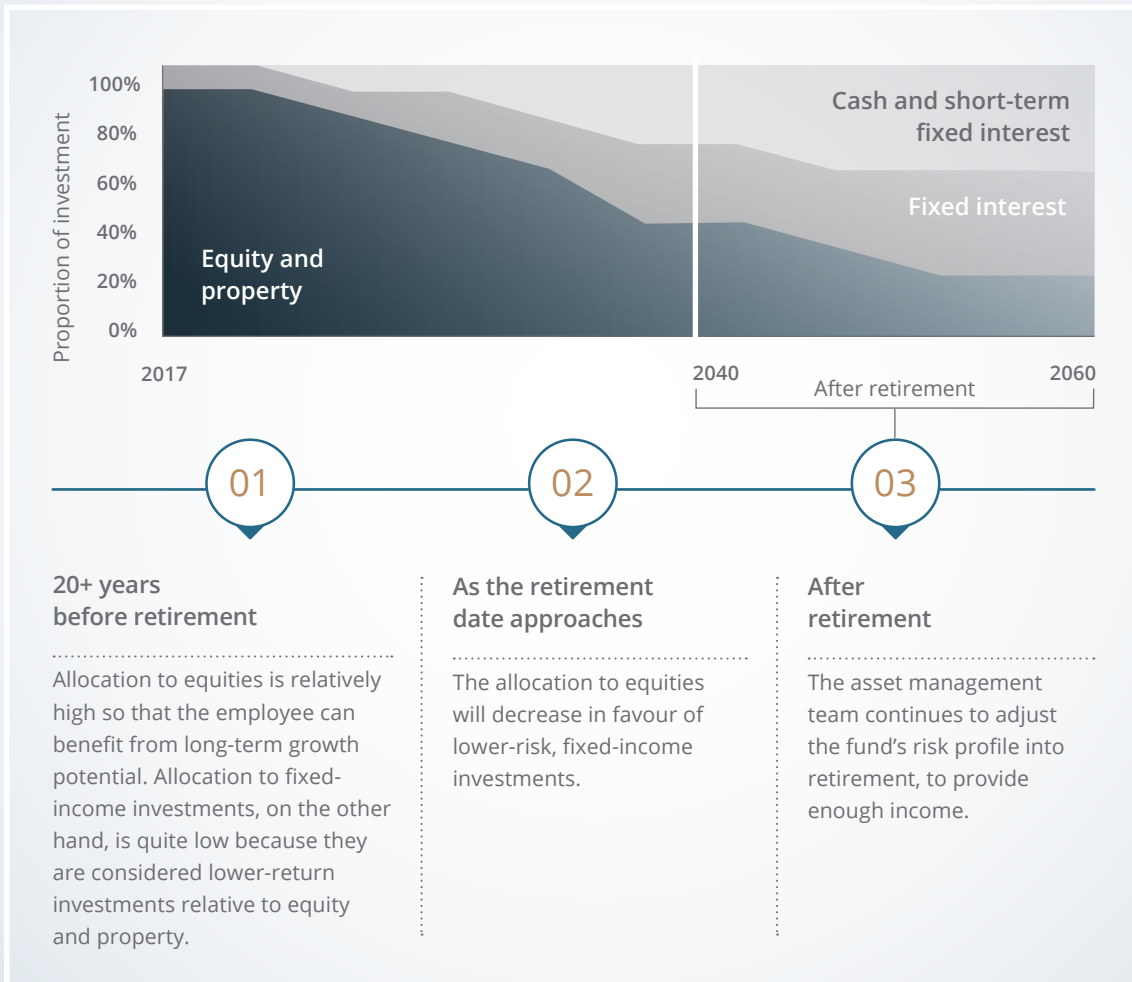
100%
80%
60%
40%
20%
0%

Proportion of investment

Equity and property

Cash and short-term fixed interest

Fixed interest

2017

2040

2060

After retirement

01

02

03

20+ years before retirement

Allocation to equities is relatively high so that the employee can benefit from long-term growth potential. Allocation to fixed-income investments, on the other hand, is quite low because they are considered lower-return investments relative to equity and property.

As the retirement date approaches

The allocation to equities will decrease in favour of lower-risk, fixed-income investments.

After retirement

The asset management team continues to adjust the fund's risk profile into retirement, to provide enough income.